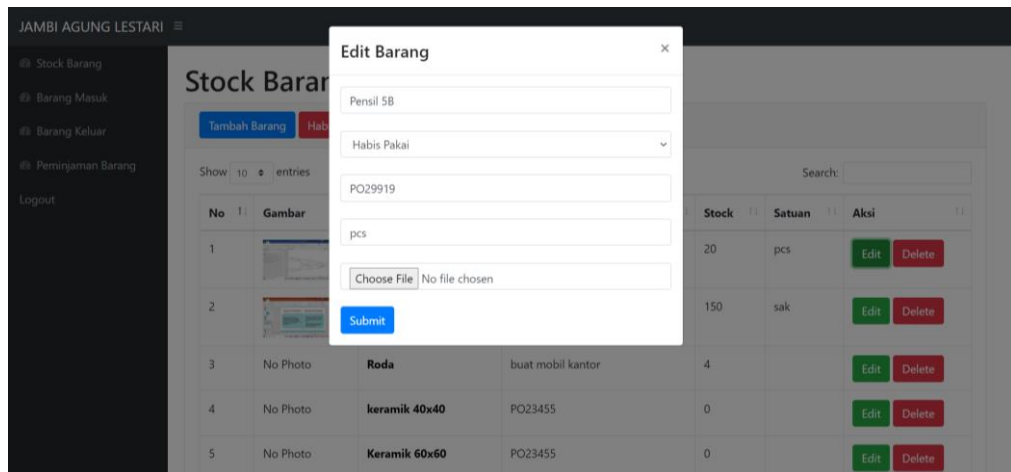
JAMBI AGUNG LESTARI ≡

Stock Barang
Barang Masuk
Barang Keluar
Peminjaman Barang
Logout

Stock Barar

Tambah Barang Hab

Show 10 entries

Search:

| No | Gambar | | | Stock | Satuan | Aksi |
|---|---|---|---|---|---|---|
| 1 | | | | 20 | pcs | Edit Delete |
| 2 | | | | 150 | sak | Edit Delete |
| 3 | No Photo | Roda | buat mobil kantor | 4 | | Edit Delete |
| 4 | No Photo | keramik 40x40 | PO23455 | 0 | | Edit Delete |
| 5 | No Photo | Keramik 60x60 | PO23455 | 0 | | Edit Delete |

Edit Barang ×

Pensil 5B

Habis Pakai

PO29919

pcs

Choose File No file chosen

Submit